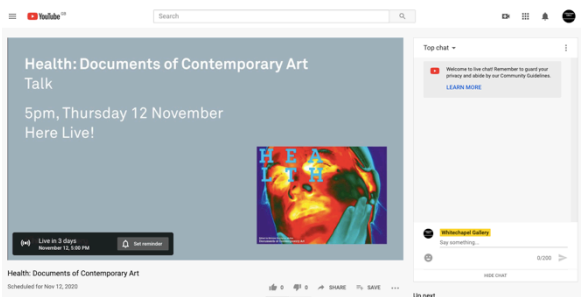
YouTube GB

Search

Health: Documents of Contemporary Art
Talk

5pm, Thursday 12 November
Here Live!

HEA
LTH

Live in 3 days
November 12, 5:00 PM

Set reminder

Health: Documents of Contemporary Art

Scheduled for Nov 12, 2020

0 0 SHARE SAVE

Top chat

Welcome to live chat! Remember to guard your privacy and abide by our Community Guidelines.

LEARN MORE

Whitechapel Gallery

Say something...

0/200

HIDE CHAT

Up next